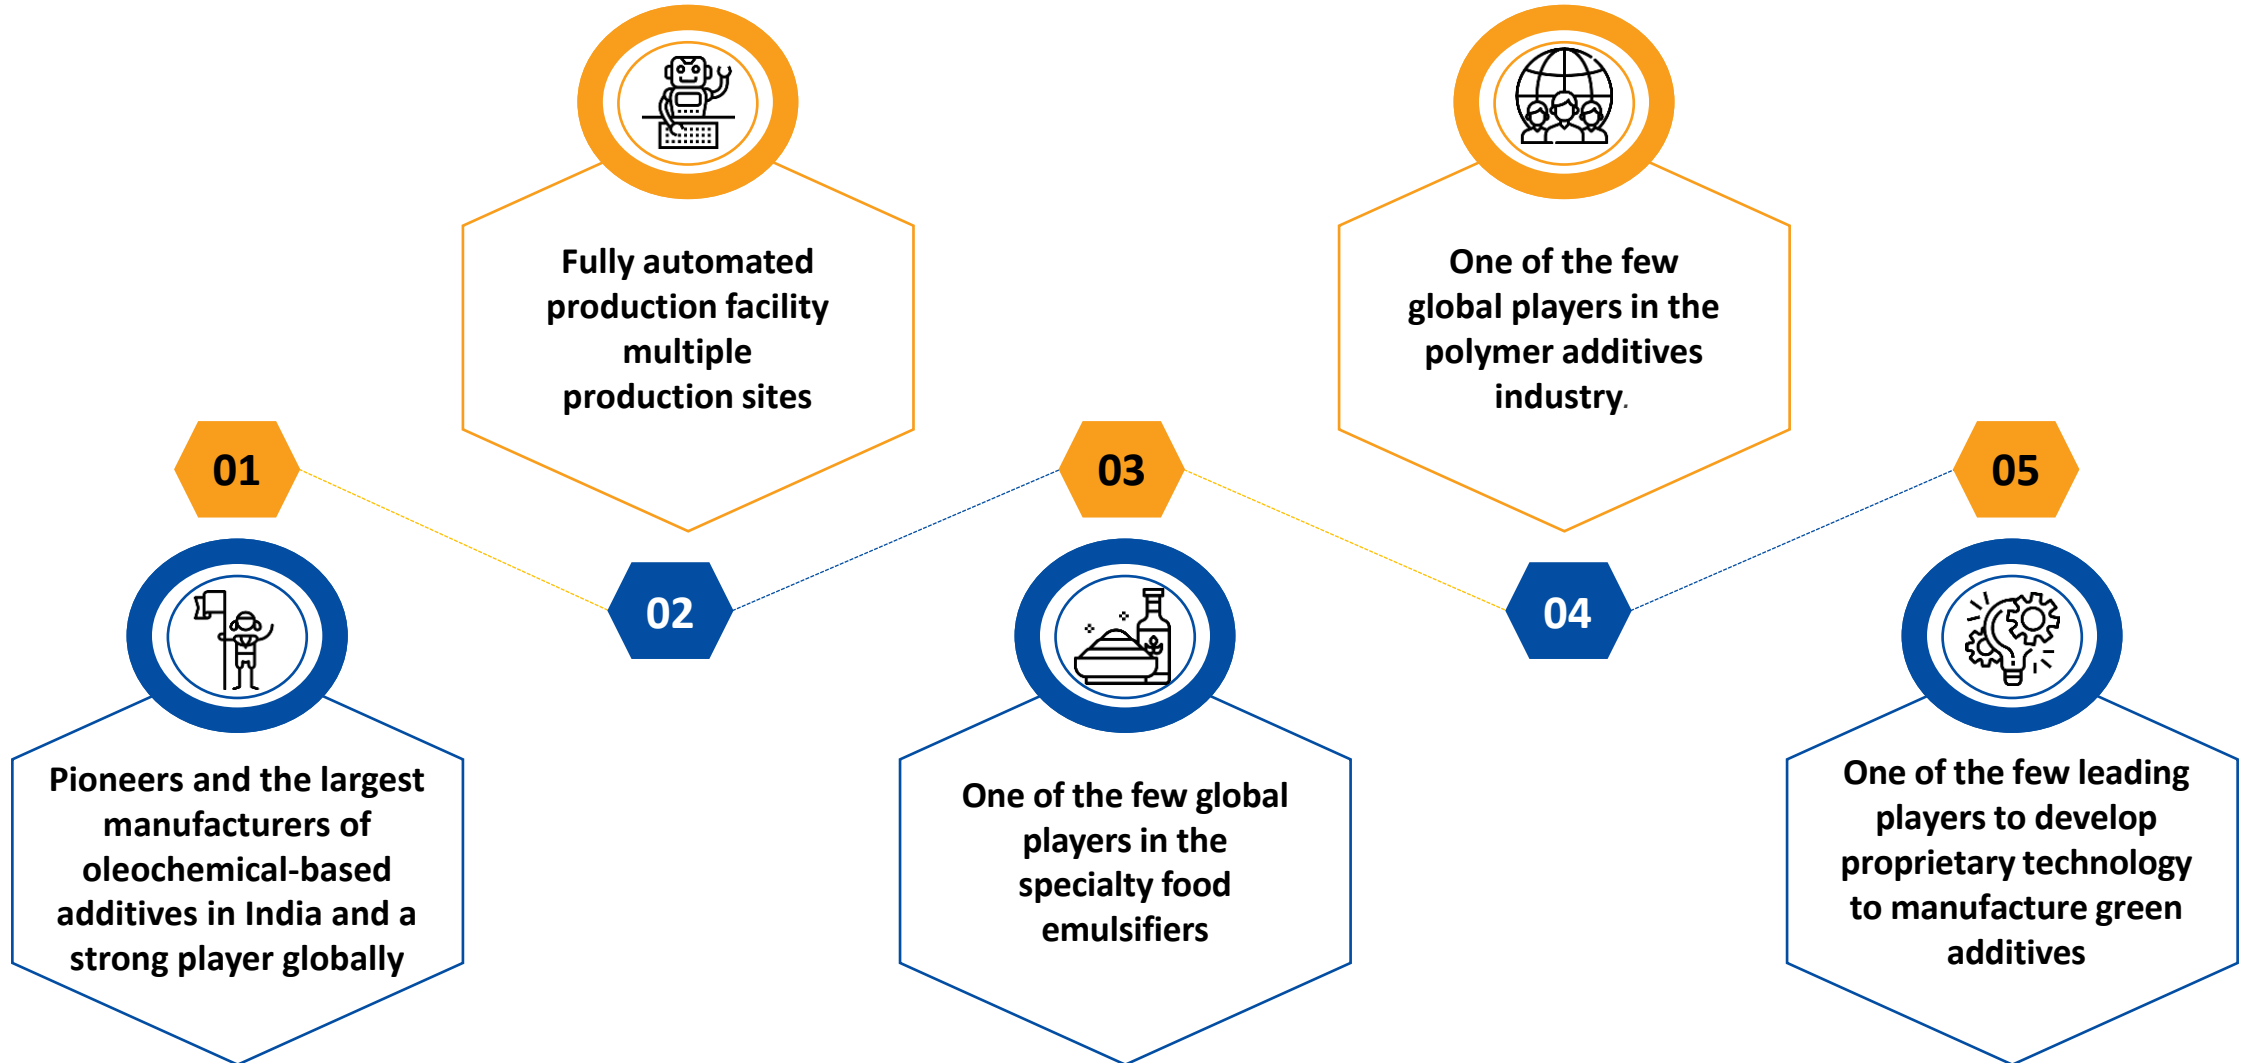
01

Pioneers and the largest manufacturers of oleochemical-based additives in India and a strong player globally

02

Fully automated production facility multiple production sites

03

One of the few global players in the specialty food emulsifiers

04

One of the few global players in the polymer additives industry.

05

One of the few leading players to develop proprietary technology to manufacture green additives